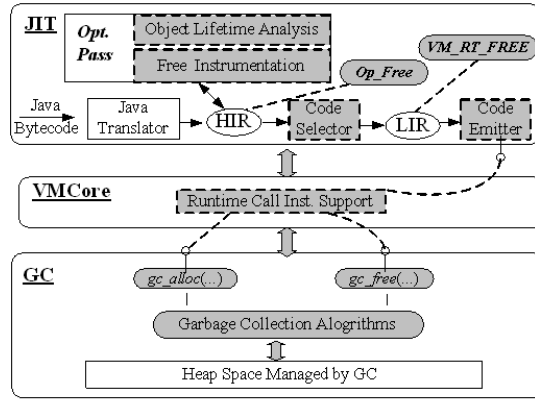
JIT

Opt. Pass

Object Lifetime Analysis

Free Instrumentation

VM_RT_FREE

Op_Free

Java Bytecode

Java Translator

HIR

Code Selector

LIR

Code Emitter

VMCore

Runtime Call Inst. Support

GC

gc_alloc(...)

gc_free(...)

Garbage Collection Alogrithms

Heap Space Managed by GC